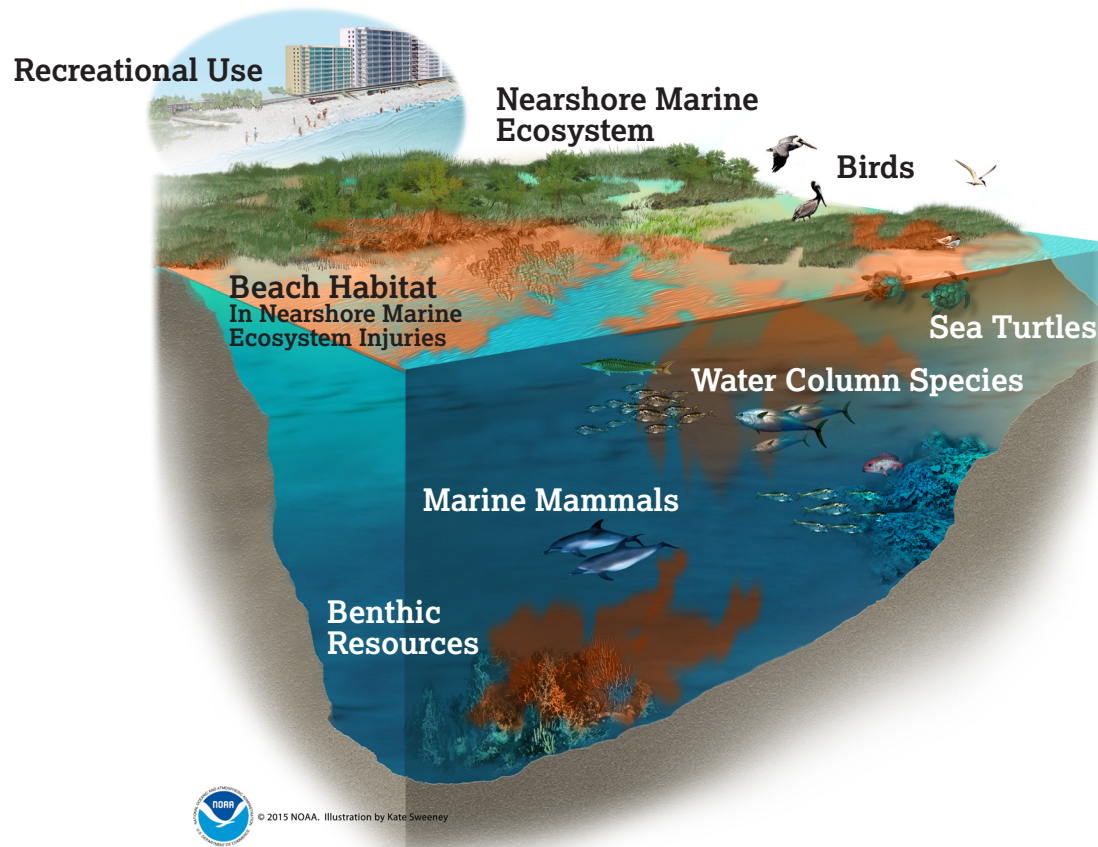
Recreational Use

Nearshore Marine Ecosystem

Birds

Beach Habitat
In Nearshore Marine Ecosystem Injuries

Sea Turtles

Water Column Species

Marine Mammals

Benthic Resources

NOAA
NATIONAL OCEANIC AND ATMOSPHERIC ADMINISTRATION
U.S. DEPARTMENT OF COMMERCE

© 2015 NOAA. Illustration by Kate Sweeney